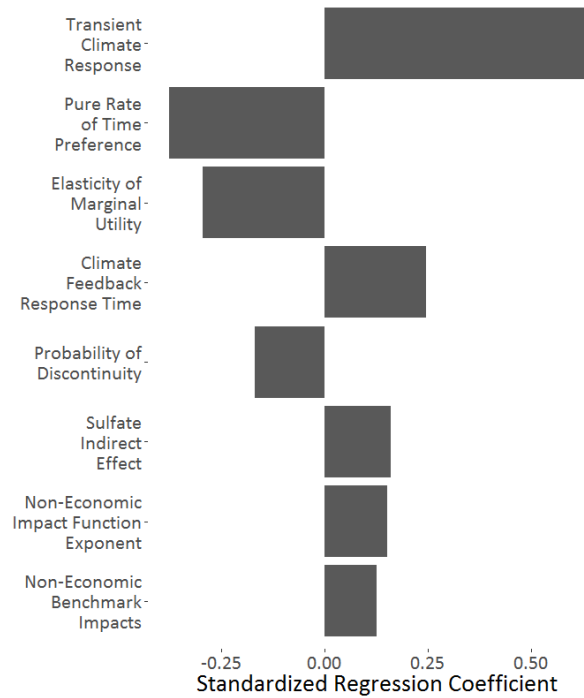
Transient Climate Response

Pure Rate of Time Preference

Elasticity of Marginal Utility

Climate Feedback Response Time

Probability of Discontinuity

Sulfate Indirect Effect

Non-Economic Impact Function Exponent

Non-Economic Benchmark Impacts

-0.25
0.00
0.25
0.50

Standardized Regression Coefficient